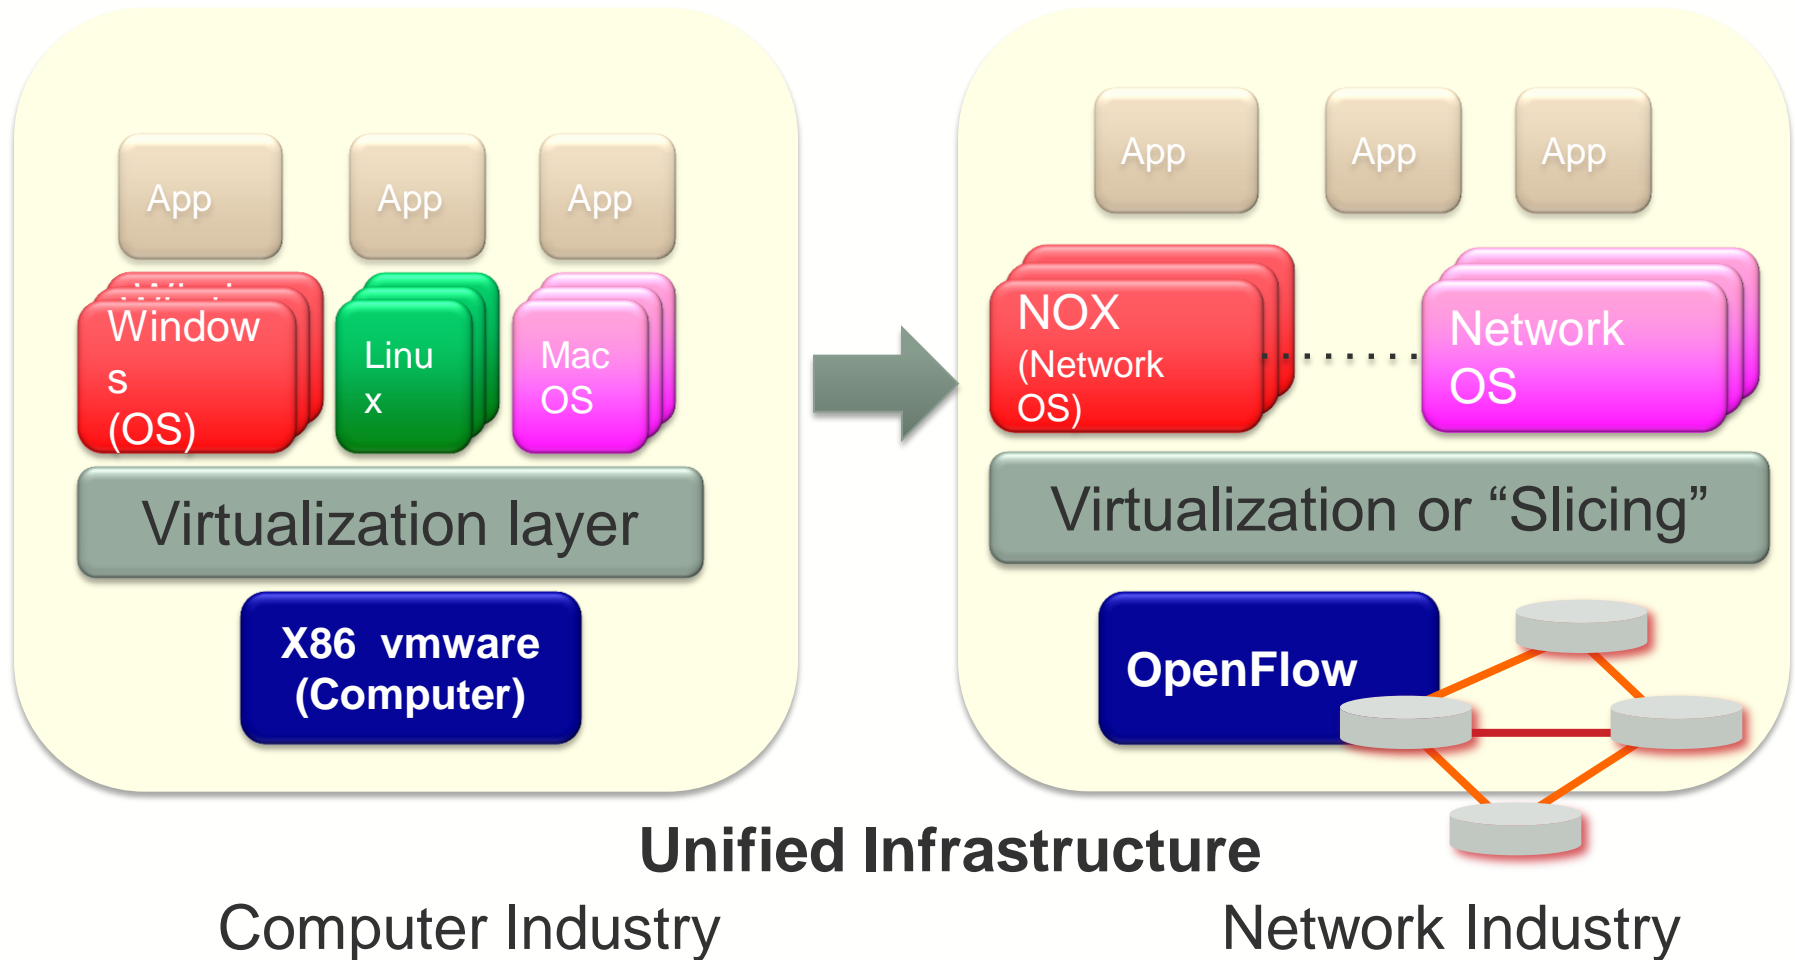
App App App

Window s (OS)

Linu x

Mac OS

Virtualization layer

X86 vmware (Computer)

App App App

NOX (Network OS)

Network OS

Virtualization or “Slicing”

OpenFlow

Unified Infrastructure

Computer Industry

Network Industry